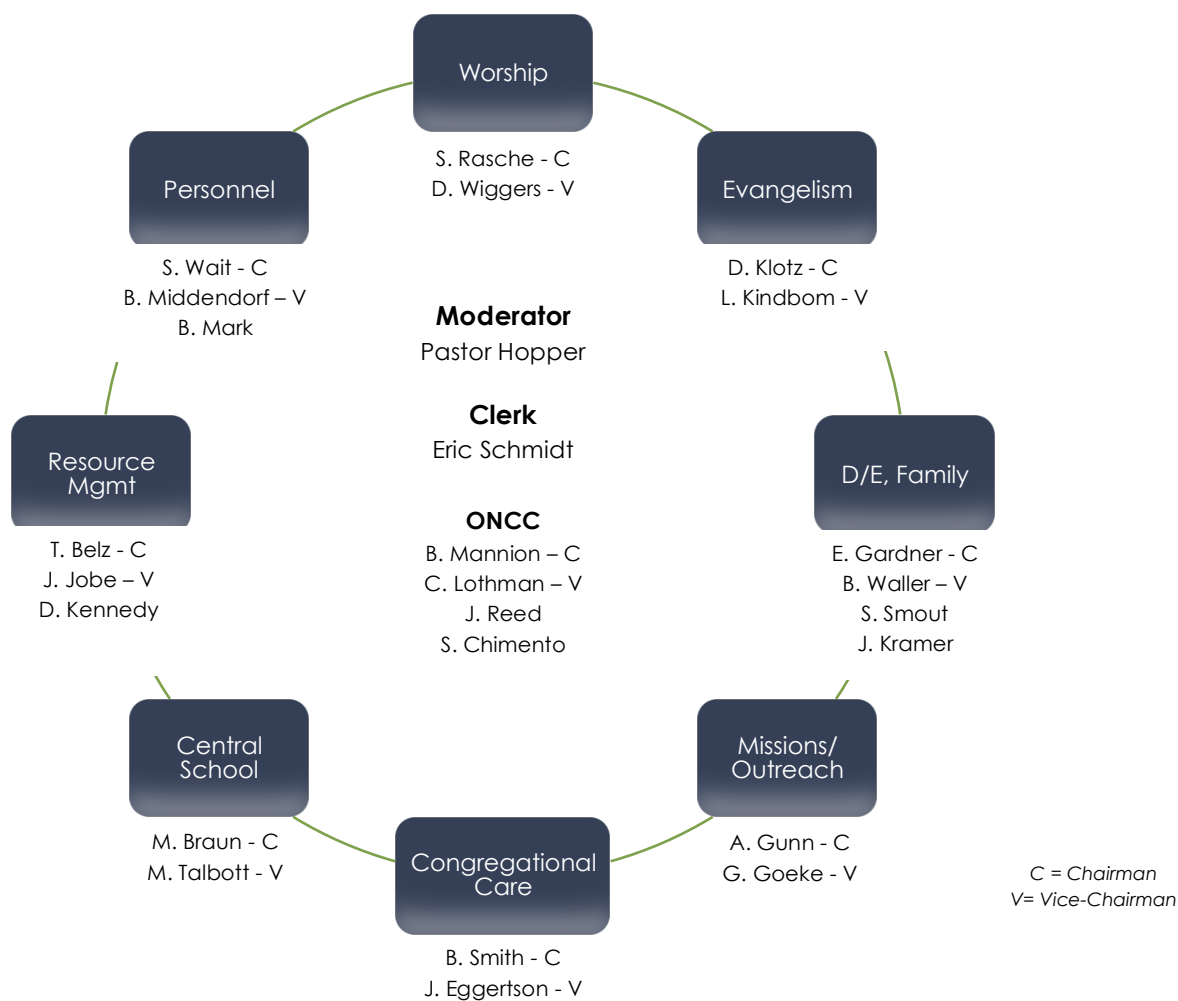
Worship
S. Rasche - C
D. Wiggers - V

Evangelism
D. Klotz - C
L. Kindbom - V

D/E, Family
E. Gardner - C
B. Waller – V
S. Smout
J. Kramer

Missions/ Outreach
A. Gunn - C
G. Goeke - V

Congregational Care
B. Smith - C
J. Eggertson - V

Central School
M. Braun - C
M. Talbott - V

Resource Mgmt
T. Belz - C
J. Jobe – V
D. Kennedy

Personnel
S. Wait - C
B. Middendorf – V
B. Mark

**Moderator**
Pastor Hopper

**Clerk**
Eric Schmidt

**ONCC**
B. Mannion – C
C. Lothman – V
J. Reed
S. Chimento

C = Chairman
V= Vice-Chairman